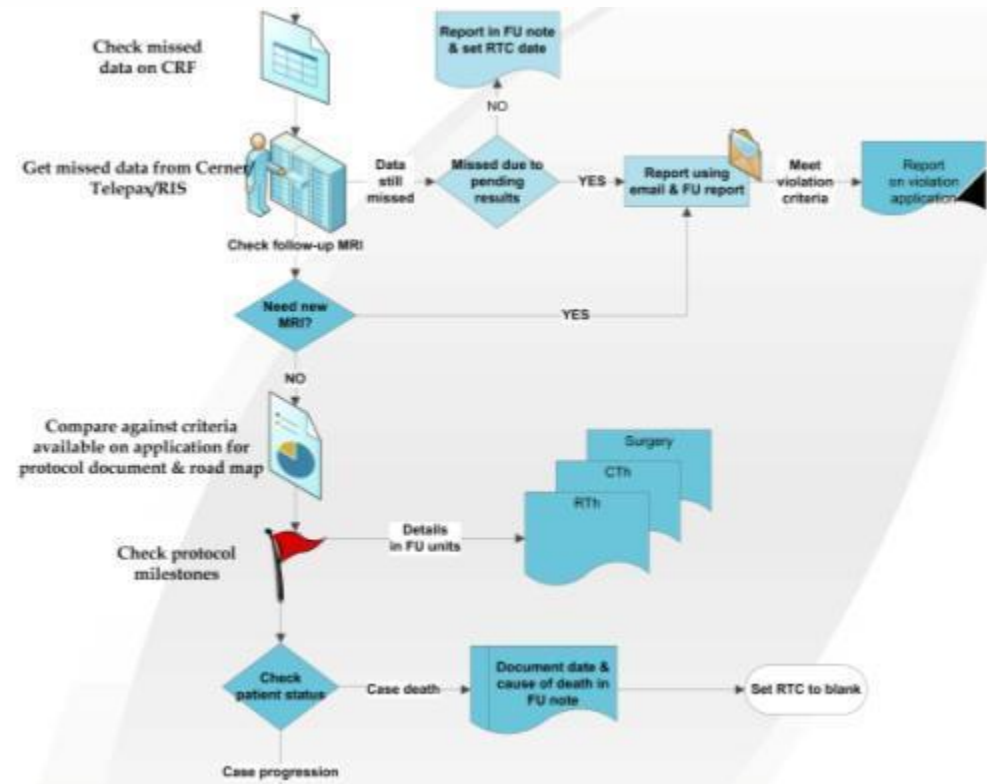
Check missed data on CRF

Report in FU note & set RTC date

NO

Get missed data from Cerner Telepax/RIS

Data still missed

Missed due to pending results

YES

Report using email & FU report

Meet violation criteria

Report on violation application

Check follow-up MRI

Need new MRI?

YES

NO

Compare against criteria available on application for protocol document & road map

Surgery

CTh

RTh

Check protocol milestones

Details in FU units

Check patient status

Case death

Document date & cause of death in FU note

Set RTC to blank

Case progression